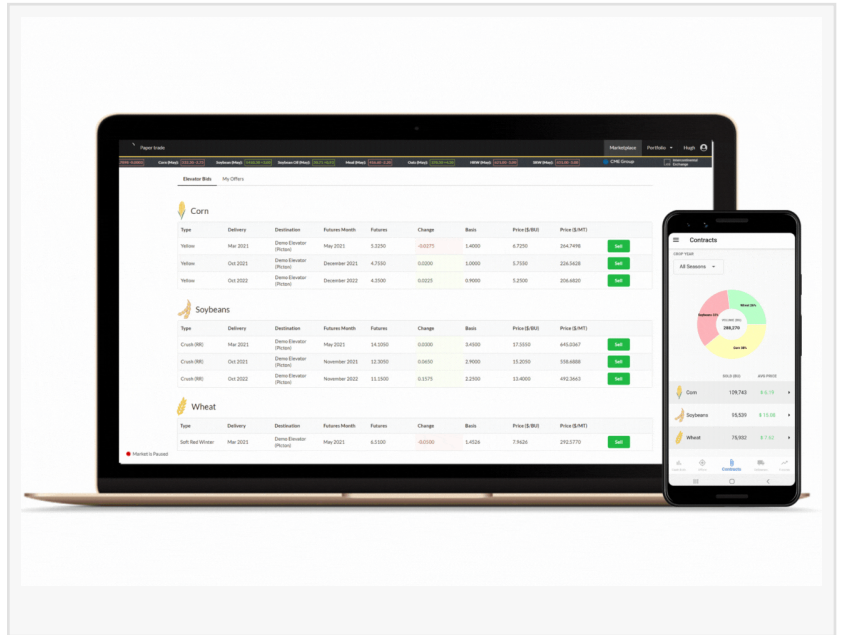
Paper trade

Marketplace Portfolio Hugh

Corn (May) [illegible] Soybean (May) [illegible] Soybean Oil (May) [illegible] Meal (May) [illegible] Oats (May) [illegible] HRW (May) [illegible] SRW (May) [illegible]

CME Group

Intercontinental Exchange

Elevator Bids My Offers

Corn

| Type | Delivery | Destination | Futures Month | Futures | Change | Basis | Price ($/BU) | Price ($/MT) | |
|---|---|---|---|---|---|---|---|---|---|
| Yellow | Mar 2021 | Demo Elevator (Picton) | May 2021 | 5.3250 | -0.0275 | 1.4000 | 6.7250 | 264.7498 | Sell |
| Yellow | Oct 2021 | Demo Elevator (Picton) | December 2021 | 4.7550 | 0.0200 | 1.0000 | 5.7550 | 226.5628 | Sell |
| Yellow | Oct 2022 | Demo Elevator (Picton) | December 2022 | 4.3500 | 0.0225 | 0.9000 | 5.2500 | 206.6820 | Sell |

Soybeans

| Type | Delivery | Destination | Futures Month | Futures | Change | Basis | Price ($/BU) | Price ($/MT) | |
|---|---|---|---|---|---|---|---|---|---|
| Crush (RR) | Mar 2021 | Demo Elevator (Picton) | May 2021 | 14.1050 | 0.0300 | 3.4500 | 17.5550 | 645.0367 | Sell |
| Crush (RR) | Oct 2021 | Demo Elevator (Picton) | November 2021 | 12.3050 | 0.0450 | 2.9000 | 15.2050 | 558.6888 | Sell |
| Crush (RR) | Oct 2022 | Demo Elevator (Picton) | November 2022 | 11.1500 | 0.1575 | 2.2500 | 13.4000 | 492.3663 | Sell |

Wheat

| Type | Delivery | Destination | Futures Month | Futures | Change | Basis | Price ($/BU) | Price ($/MT) | |
|---|---|---|---|---|---|---|---|---|---|
| Soft Red Winter | Mar 2021 | Demo Elevator (Picton) | May 2021 | 6.5100 | -0.0100 | 1.4526 | 7.9626 | 292.5770 | Sell |

Market is Paused

Contracts

CROP YEAR

All Seasons

Wheat 28%

Soybean 35%

SOLD (BU) 288,270

Corn 38%

SOLD (BU) AVG PRICE

| | | |
|---|---|---|
| Corn | 139,743 | $ 5.76 |
| Soybeans | 55,539 | $ 15.06 |
| Wheat | 75,932 | $ 7.62 |

Contracts